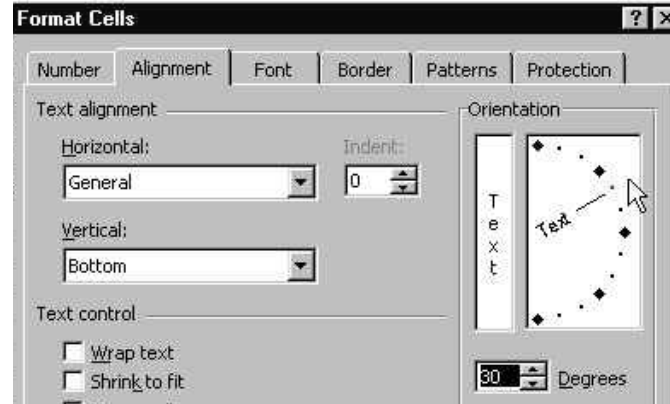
Format Cells

? X

Number | Alignment | Font | Border | Patterns | Protection

Text alignment

Horizontal:

General

Indent:

0

Vertical:

Bottom

Text control

Wrap text

Shrink to fit

Orientation

T
e
x
t

Text

30 Degrees